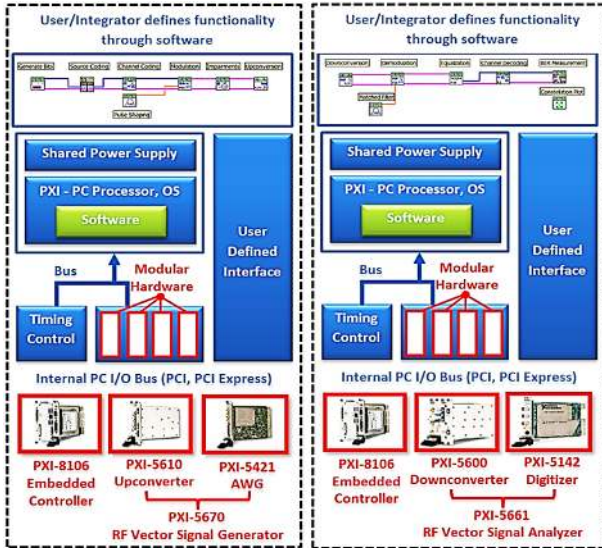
User/Integrator defines functionality through software

Generate Bits Source Coding Channel Coding Modulation Impairments Upconversion

Pulse Shaping

Shared Power Supply

PXI - PC Processor, OS

Software

User Defined Interface

Bus

Modular Hardware

Timing Control

Internal PC I/O Bus (PCI, PCI Express)

PXI-8106 Embedded Controller

PXI-5610 Upconverter

PXI-5421 AWG

PXI-5670 RF Vector Signal Generator

User/Integrator defines functionality through software

Downconversion Demodulation Equalization Channel Decoding BER Measurement

Matched Filter

Constellation Plot

Shared Power Supply

PXI - PC Processor, OS

Software

User Defined Interface

Bus

Modular Hardware

Timing Control

Internal PC I/O Bus (PCI, PCI Express)

PXI-8106 Embedded Controller

PXI-5600 Downconverter

PXI-5142 Digitizer

PXI-5661 RF Vector Signal Analyzer